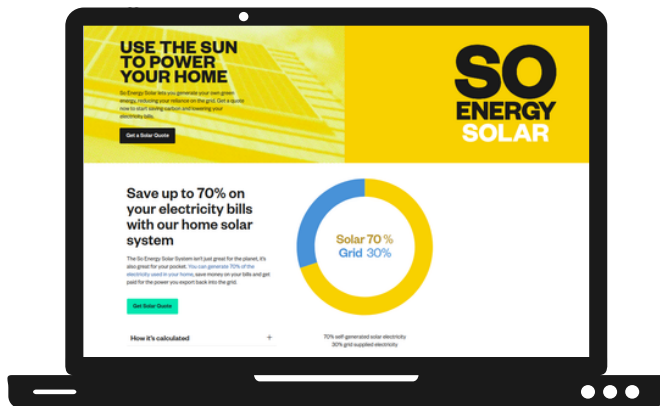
USE THE SUN TO POWER YOUR HOME

So Energy Solar lets you generate your own green energy, reducing your reliance on the grid. Get a quote now to start saving carbon and lowering your electricity bills.

Get a Solar Quote

SO ENERGY SOLAR

Save up to 70% on your electricity bills with our home solar system

The So Energy Solar System isn't just great for the planet, it's also great for your pocket. You can generate 70% of the electricity used in your home, save money on your bills and get paid for the power you export back into the grid.

Get Solar Quote

How it's calculated +

Solar 70 %
Grid 30%

70% self generated solar electricity
30% grid supplied electricity